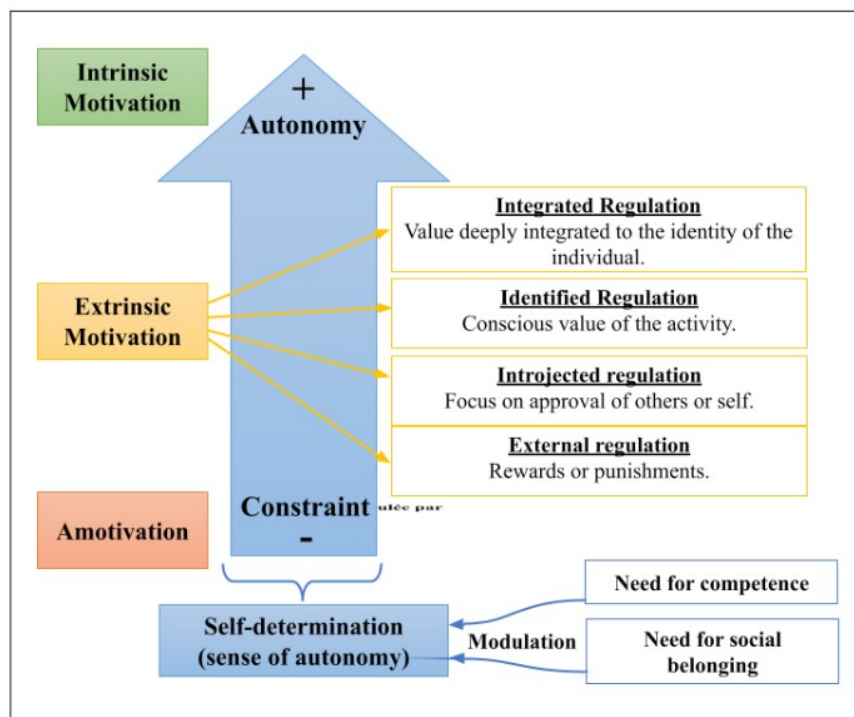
Intrinsic Motivation

+
Autonomy

Extrinsic Motivation

Integrated Regulation
Value deeply integrated to the identity of the individual.

Identified Regulation
Conscious value of the activity.

Introjected regulation
Focus on approval of others or self.

External regulation
Rewards or punishments.

Amotivation

Constraint ulée par
-

Self-determination (sense of autonomy)

Modulation

Need for competence

Need for social belonging